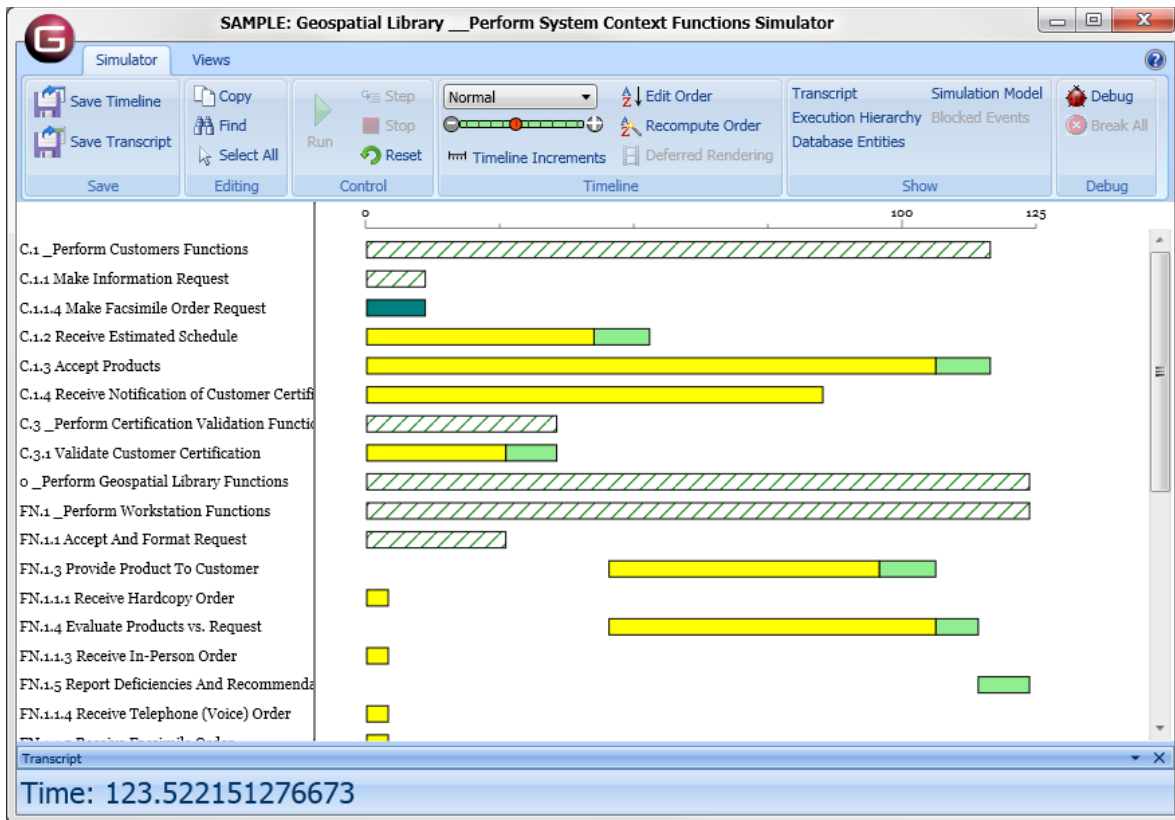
SAMPLE: Geospatial Library __Perform System Context Functions Simulator

Simulator Views

Save Timeline
Save Transcript
Save

Copy
Find
Select All
Editing

Run
Step
Stop
Reset
Control

Normal
Timeline Increments
Edit Order
Recompute Order
Deferred Rendering
Timeline

Transcript
Execution Hierarchy
Database Entities
Simulation Model
Blocked Events
Show

Debug
Break All
Debug

0 100 125

C.1 _Perform Customers Functions
C.1.1 Make Information Request
C.1.1.4 Make Facsimile Order Request
C.1.2 Receive Estimated Schedule
C.1.3 Accept Products
C.1.4 Receive Notification of Customer Certifi
C.3 _Perform Certification Validation Functio
C.3.1 Validate Customer Certification
0 _Perform Geospatial Library Functions
FN.1 _Perform Workstation Functions
FN.1.1 Accept And Format Request
FN.1.3 Provide Product To Customer
FN.1.1.1 Receive Hardcopy Order
FN.1.4 Evaluate Products vs. Request
FN.1.1.3 Receive In-Person Order
FN.1.5 Report Deficiencies And Recommenda
FN.1.1.4 Receive Telephone (Voice) Order
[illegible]

Transcript

Time: 123.522151276673